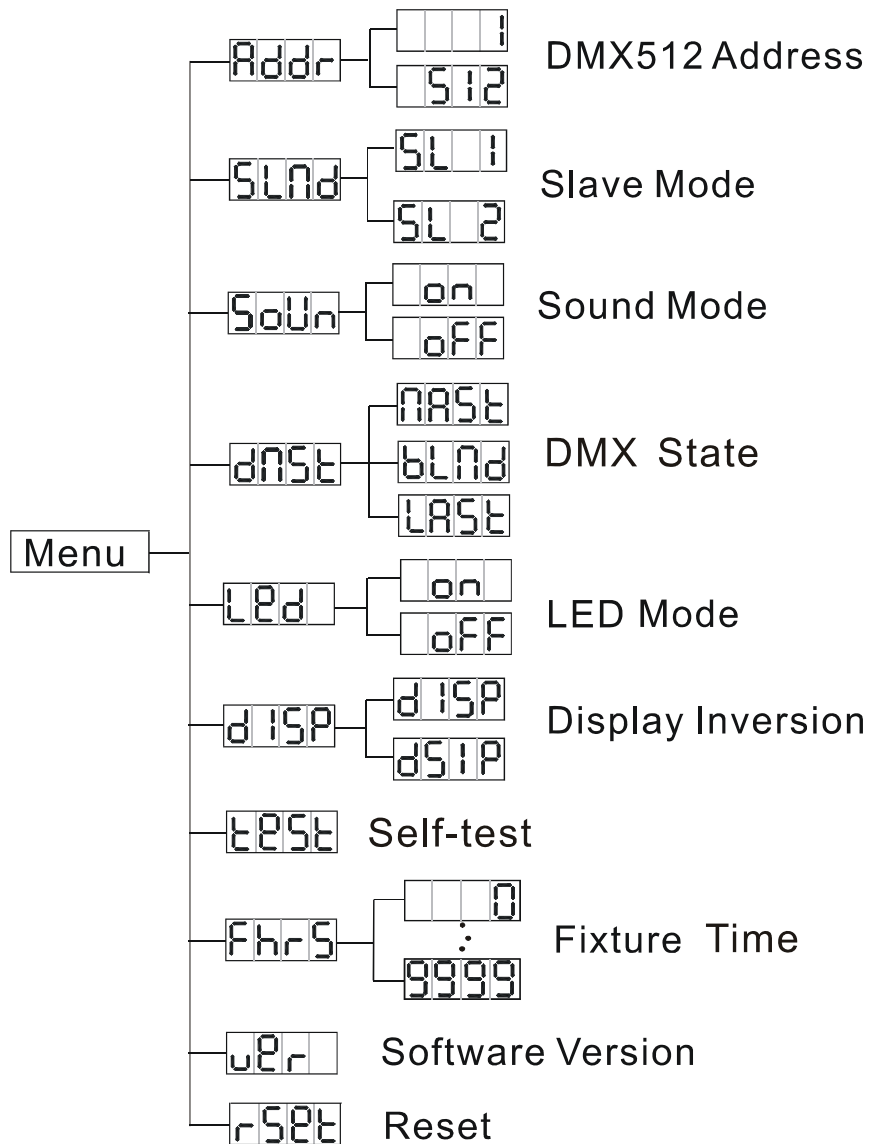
Menu

Addr
1
512
DMX512 Address

SLMd
SL 1
SL 2
Slave Mode

SoUn
on
oFF
Sound Mode

dMSt
MASt
bLMd
LASt
DMX State

LEd
on
oFF
LED Mode

d ISP
d ISP
dSIP
Display Inversion

tESt
Self-test

FhrS
0
:
9999
Fixture Time

uEr
Software Version

rSEt
Reset